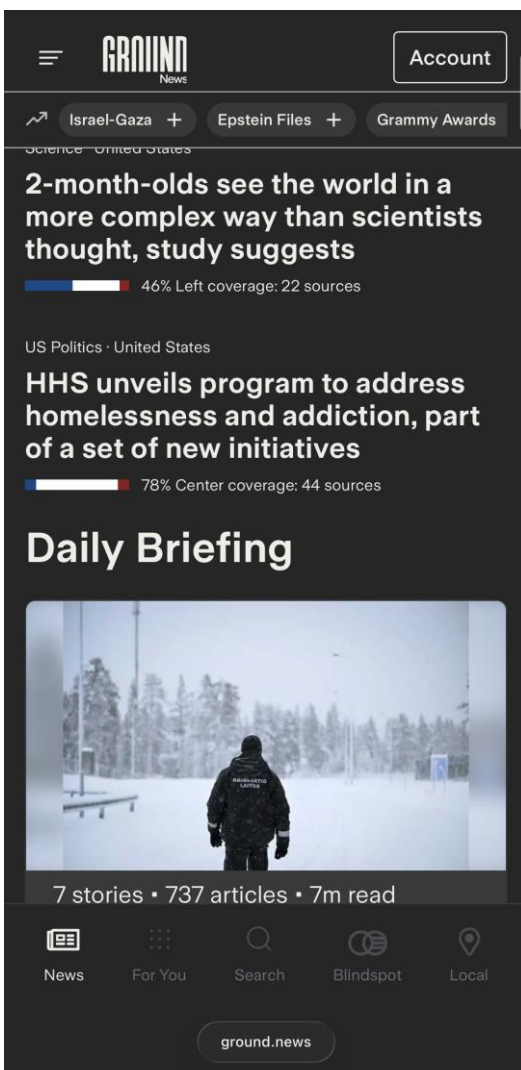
GROUND News

Account

Israel-Gaza + Epstein Files + Grammy Awards

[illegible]

2-month-olds see the world in a more complex way than scientists thought, study suggests

46% Left coverage: 22 sources

US Politics · United States

HHS unveils program to address homelessness and addiction, part of a set of new initiatives

78% Center coverage: 44 sources

Daily Briefing

RAJAVARTIO LAITOS

7 stories • 737 articles • 7m read

News For You Search Blindspot Local

ground.news